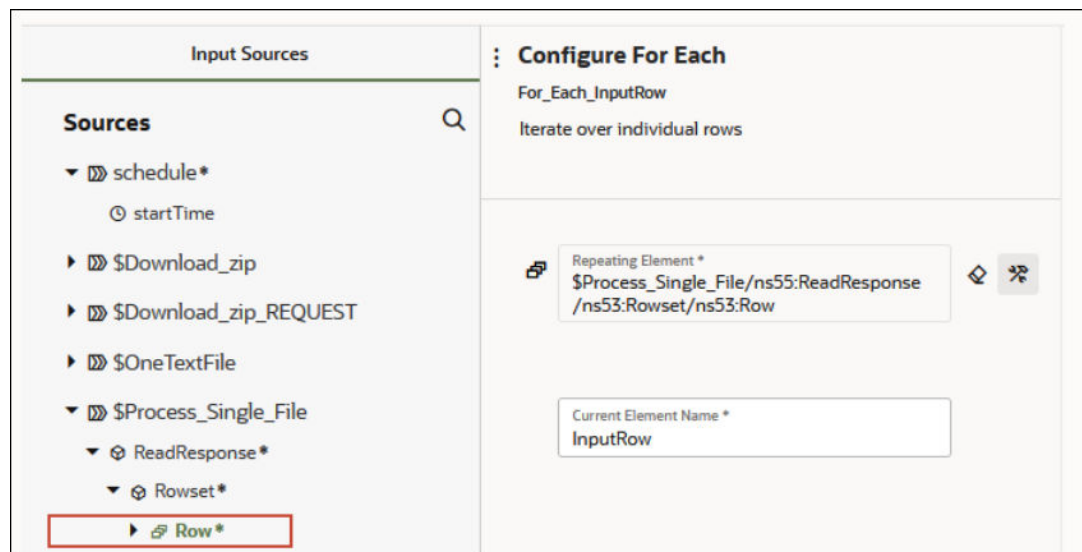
Input Sources

Sources

schedule*

startTime

$Download_zip

$Download_zip_REQUEST

$OneTextFile

$Process_Single_File

ReadResponse*

Rowset*

Row*

Configure For Each

For_Each_InputRow

Iterate over individual rows

Repeating Element *
$Process_Single_File/ns55:ReadResponse/ns53:Rowset/ns53:Row

Current Element Name *
InputRow